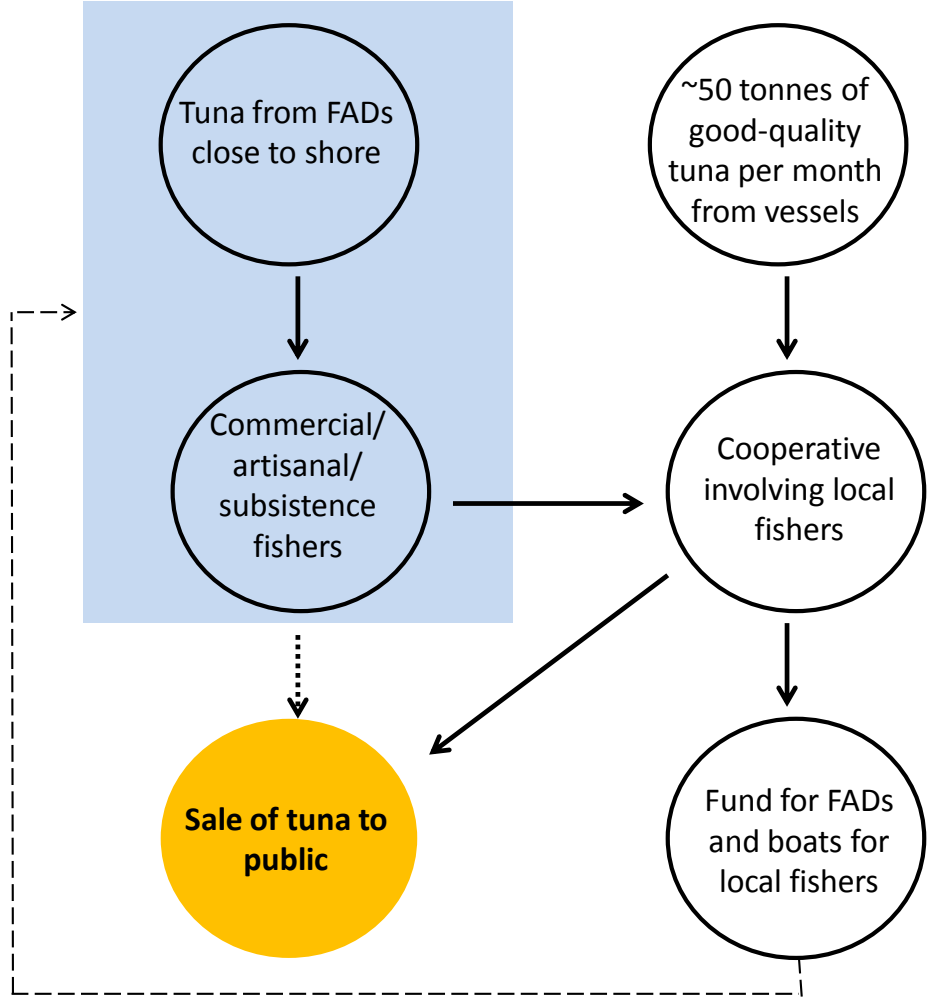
Tuna from FADs close to shore

~50 tonnes of good-quality tuna per month from vessels

Commercial/ artisanal/ subsistence fishers

Cooperative involving local fishers

Sale of tuna to public

Fund for FADs and boats for local fishers